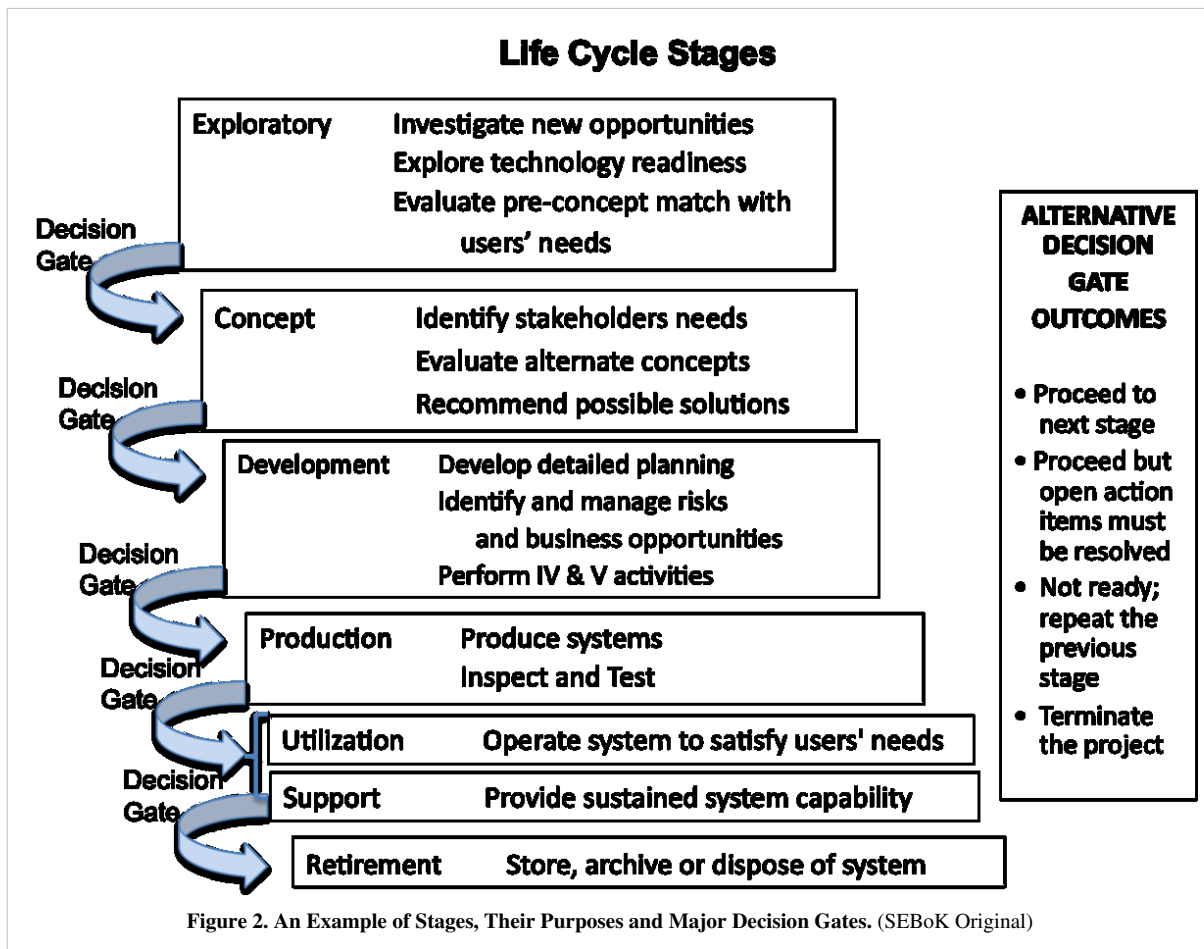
Life Cycle Stages

Exploratory Investigate new opportunities
Explore technology readiness
Evaluate pre-concept match with users' needs

Decision Gate

Concept Identify stakeholders needs
Evaluate alternate concepts
Recommend possible solutions

Decision Gate

Development Develop detailed planning
Identify and manage risks and business opportunities
Perform IV & V activities

Decision Gate

Production Produce systems
Inspect and Test

Decision Gate

Utilization Operate system to satisfy users' needs

Support Provide sustained system capability

Decision Gate

Retirement Store, archive or dispose of system

ALTERNATIVE DECISION GATE OUTCOMES

• Proceed to next stage
• Proceed but open action items must be resolved
• Not ready; repeat the previous stage
• Terminate the project

Figure 2. An Example of Stages, Their Purposes and Major Decision Gates. (SEBoK Original)